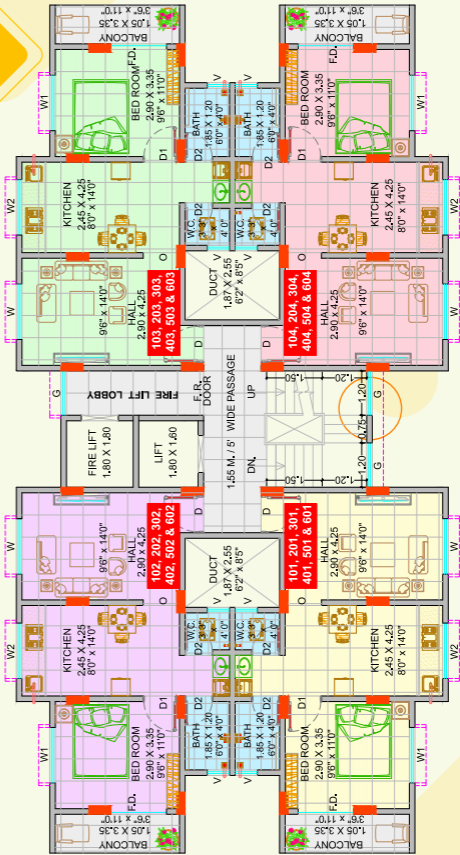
BALCONY
1.05 X 3.35
3'6" x 11'0"

BALCONY
1.05 X 3.35
3'6" x 11'0"

F.D.
BED ROOM
2.90 X 3.35
9'6" x 11'0"
W1

BATH
1.85 X 1.20
6'0" x 4'0"
V

BATH
1.85 X 1.20
6'0" x 4'0"
V

F.D.
BED ROOM
2.90 X 3.35
9'6" x 11'0"
W1

D1
D2
D2
D1

W2
KITCHEN
2.45 X 4.25
8'0" x 14'0"

KITCHEN
2.45 X 4.25
8'0" x 14'0"
W2

W.C.
4'0"
D2
W.C.
4'0"
D2

DUCT
1.87 X 2.55
6'2" x 8'5"

103, 203, 303, 403, 503 & 603

104, 204, 304, 404, 504 & 604

W
HALL
2.90 X 4.25
9'6" x 14'0"

HALL
2.90 X 4.25
9'6" x 14'0"
W

D
D

G
FIRE LIFT LOBBY
F.R. DOOR
WIDE PASSAGE
UP
1.50
1.20
G
0.75
1.20
G

FIRE LIFT
1.80 X 1.80

LIFT
1.80 X 1.60

1.55 M. / 5'
DN.
1.50
1.20

D
D

W
HALL
2.90 X 4.25
9'6" x 14'0"

102, 202, 302, 402, 502 & 602

DUCT
1.87 X 2.55
6'2" x 8'5"

101, 201, 301, 401, 501 & 601

HALL
2.90 X 4.25
9'6" x 14'0"
W

W.C.
4'0"
D2
W.C.
4'0"
D2

W2
KITCHEN
2.45 X 4.25
8'0" x 14'0"

KITCHEN
2.45 X 4.25
8'0" x 14'0"
W2

D1
D2
D2
D1

W1
BED ROOM
2.90 X 3.35
9'6" x 11'0"
F.D.

BATH
1.85 X 1.20
6'0" x 4'0"
V

BATH
1.85 X 1.20
6'0" x 4'0"
V

BED ROOM
2.90 X 3.35
9'6" x 11'0"
F.D.
W1

BALCONY
1.05 X 3.35
3'6" x 11'0"

BALCONY
1.05 X 3.35
3'6" x 11'0"